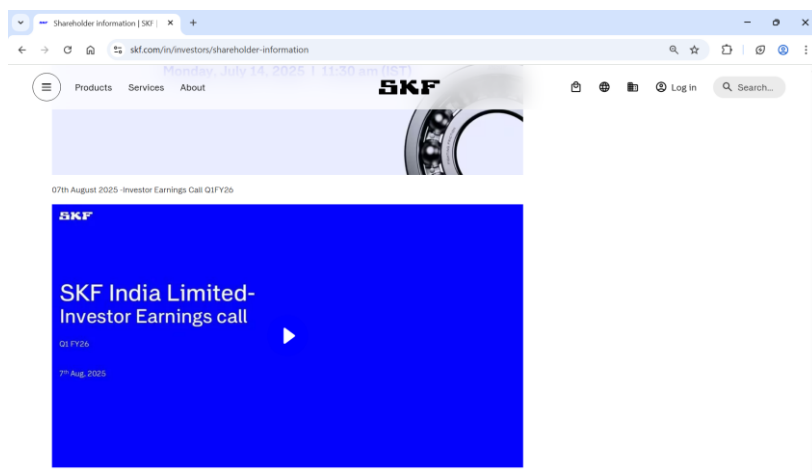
Shareholder information | SKF | ×

skf.com/in/investors/shareholder-information

Monday, July 14, 2025 | 11:30 am (IST)

Products Services About

SKF

Log in

Search...

07th August 2025 -Investor Earnings Call Q1FY26

SKF

SKF India Limited-
Investor Earnings call

Q1 FY26

7th Aug, 2025